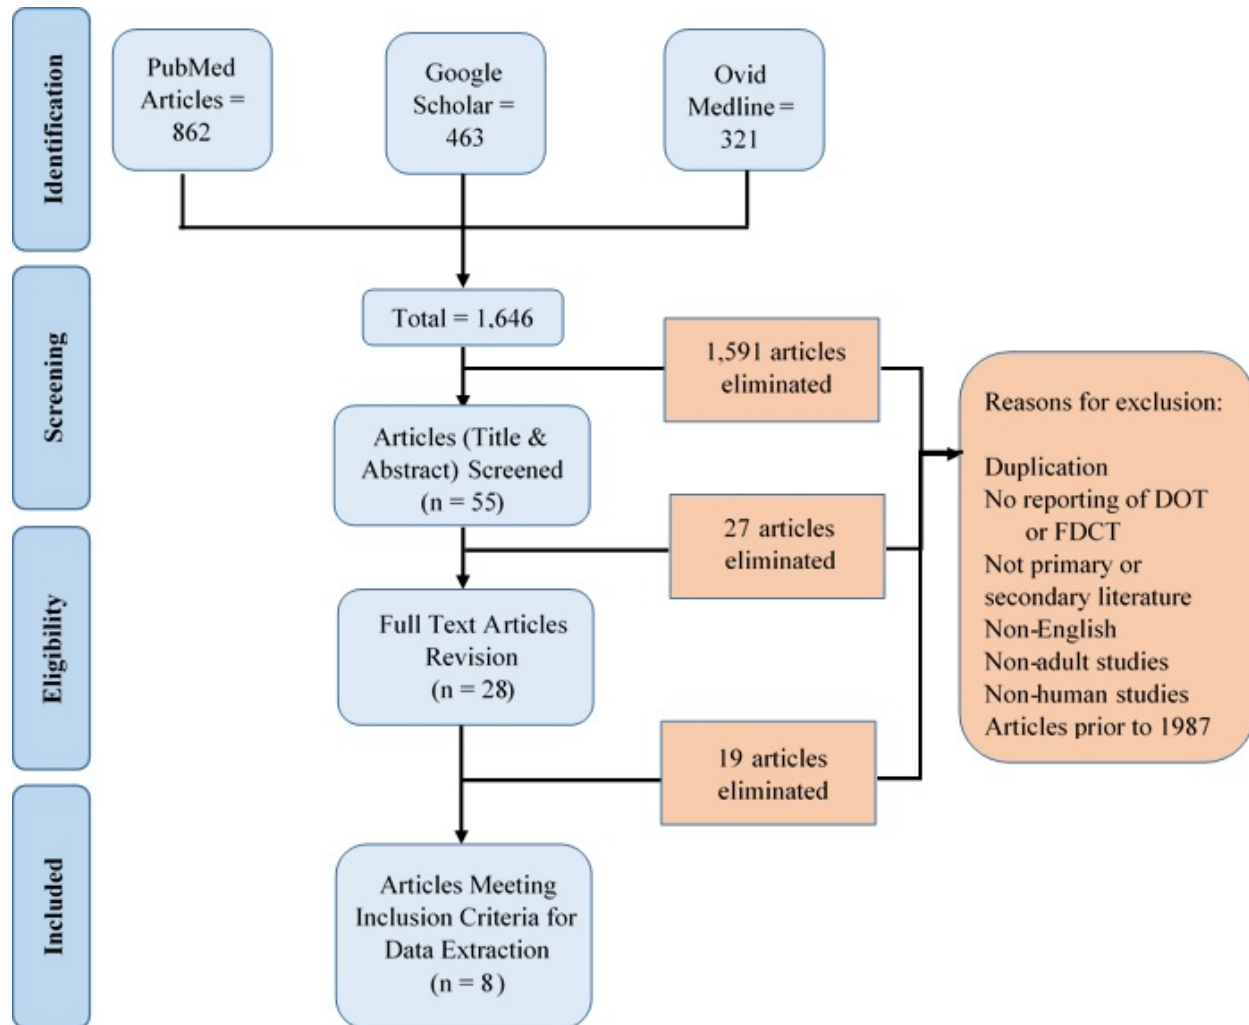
Identification

PubMed Articles = 862

Google Scholar = 463

Ovid Medline = 321

Screening

Total = 1,646

1,591 articles eliminated

Articles (Title & Abstract) Screened (n = 55)

27 articles eliminated

Eligibility

Full Text Articles Revision (n = 28)

19 articles eliminated

Included

Articles Meeting Inclusion Criteria for Data Extraction (n = 8)

Reasons for exclusion:

Duplication
No reporting of DOT or FDCT
Not primary or secondary literature
Non-English
Non-adult studies
Non-human studies
Articles prior to 1987